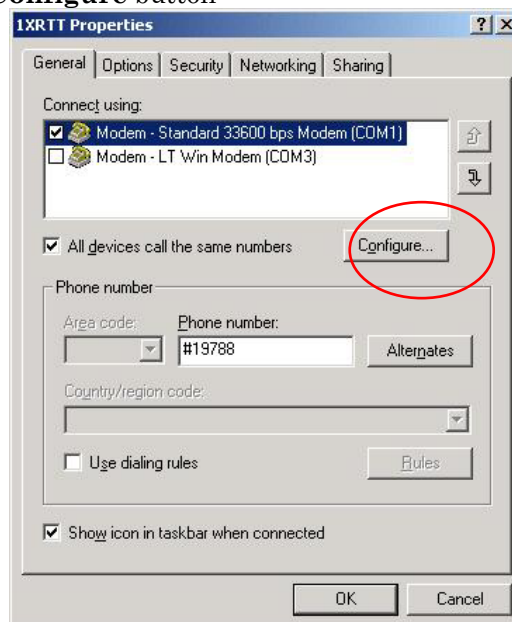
Configure button

1XRTT Properties

? X

General | Options | Security | Networking | Sharing

Connect using:

Modem - Standard 33600 bps Modem (COM1)

Modem - LT Win Modem (COM3)

All devices call the same numbers

Configure...

Phone number

Area code:

Phone number:

#19788

Alternates

Country/region code:

Use dialing rules

Rules

Show icon in taskbar when connected

OK

Cancel